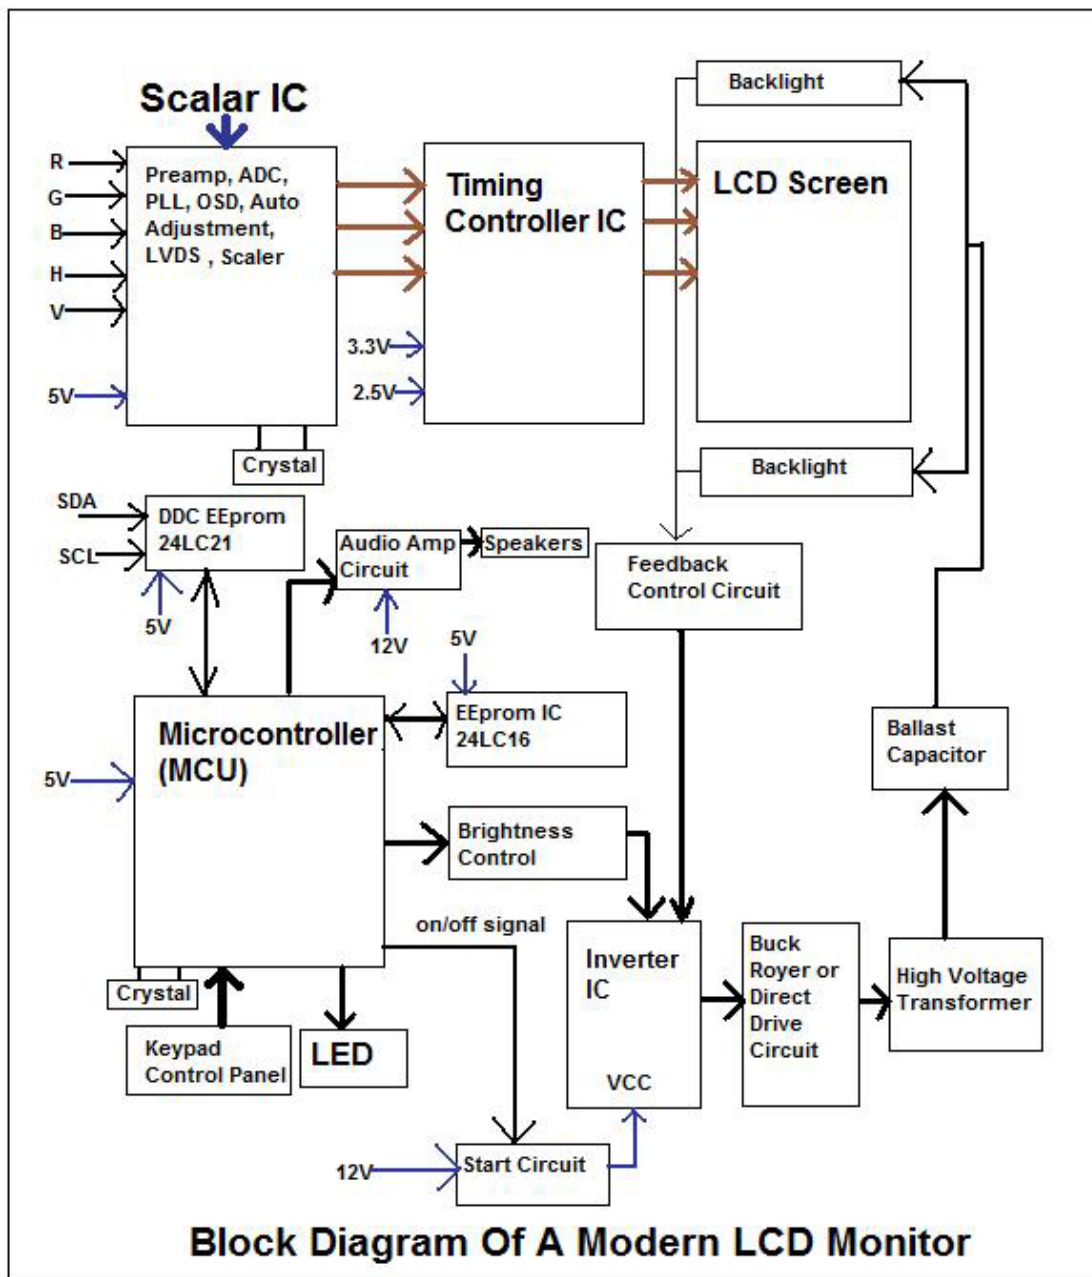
Scalar IC

R
G
B
H
V
5V

Preamp, ADC, PLL, OSD, Auto Adjustment, LVDS , Scaler

Crystal

Timing Controller IC

3.3V
2.5V

Backlight

LCD Screen

Backlight

SDA
SCL

DDC EEprom 24LC21

5V

Audio Amp Circuit

Speakers

12V

Feedback Control Circuit

5V

Microcontroller (MCU)

5V

EEprom IC 24LC16

Ballast Capacitor

Brightness Control

on/off signal

Inverter IC

VCC

Buck Royer or Direct Drive Circuit

High Voltage Transformer

Crystal

Keypad Control Panel

LED

12V

Start Circuit

Block Diagram Of A Modern LCD Monitor